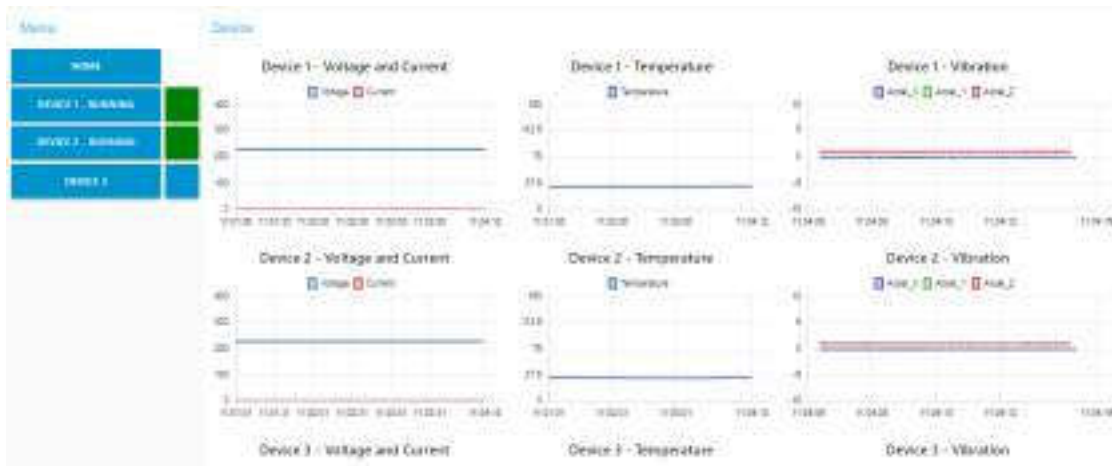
Menu

Device

HOME

DEVICE 1 - RUNNING

DEVICE 2 - RUNNING

DEVICE 3

Device 1 - Voltage and Current

Voltage Current

400
300
200
100
0

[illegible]

Device 1 - Temperature

Temperature

150
112.5
75
37.5
0

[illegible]

Device 1 - Vibration

Axial_1 Axial_1 Axial_2

10
5
0
-5
-10

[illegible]

Device 2 - Voltage and Current

Voltage Current

400
300
200
100
0

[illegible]

Device 2 - Temperature

Temperature

150
112.5
75
37.5
0

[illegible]

Device 2 - Vibration

Axial_1 Axial_1 Axial_2

10
5
0
-5
-10

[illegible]

Device 3 - Voltage and Current

Device 3 - Temperature

Device 3 - Vibration